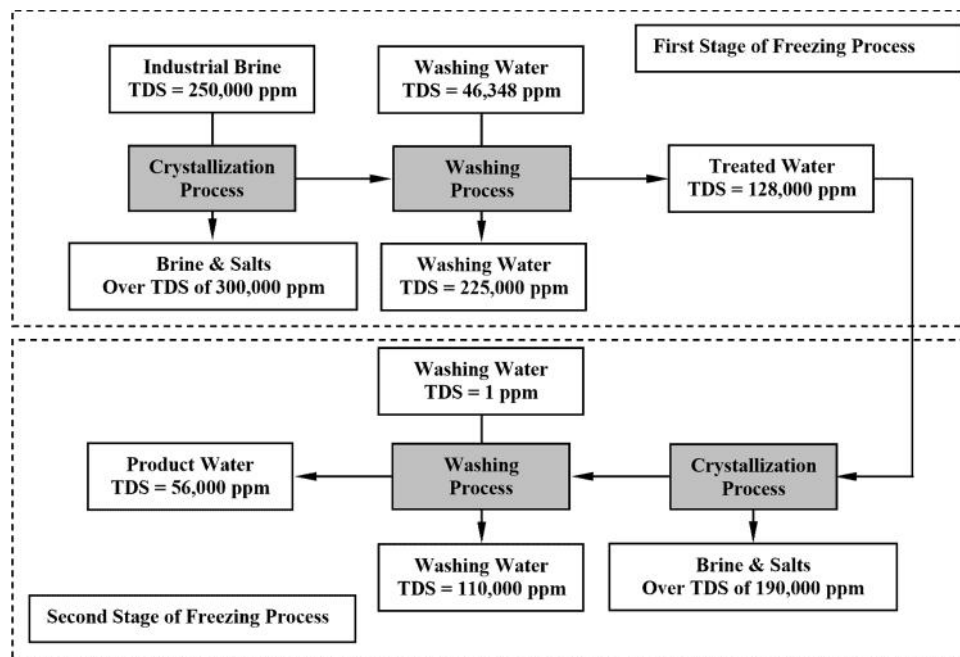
First Stage of Freezing Process

Industrial Brine
TDS = 250,000 ppm

Washing Water
TDS = 46,348 ppm

Crystallization Process

Washing Process

Treated Water
TDS = 128,000 ppm

Brine & Salts
Over TDS of 300,000 ppm

Washing Water
TDS = 225,000 ppm

Washing Water
TDS = 1 ppm

Product Water
TDS = 56,000 ppm

Washing Process

Crystallization Process

Washing Water
TDS = 110,000 ppm

Brine & Salts
Over TDS of 190,000 ppm

Second Stage of Freezing Process